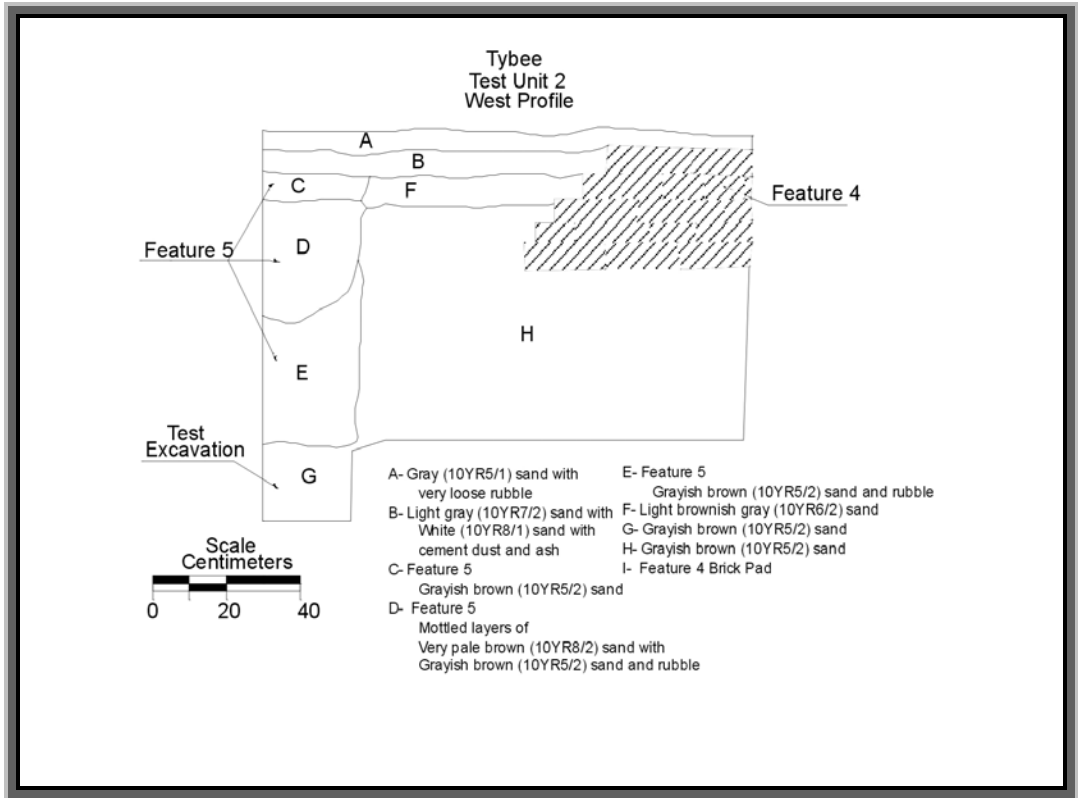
Tybee
Test Unit 2
West Profile

A
B
C
F
Feature 4
Feature 5
D
H
E
Test Excavation
G

Scale
Centimeters
0 20 40

A- Gray (10YR5/1) sand with very loose rubble
B- Light gray (10YR7/2) sand with White (10YR8/1) sand with cement dust and ash
C- Feature 5
Grayish brown (10YR5/2) sand
D- Feature 5
Mottled layers of
Very pale brown (10YR8/2) sand with
Grayish brown (10YR5/2) sand and rubble

E- Feature 5
Grayish brown (10YR5/2) sand and rubble
F- Light brownish gray (10YR6/2) sand
G- Grayish brown (10YR5/2) sand
H- Grayish brown (10YR5/2) sand
I- Feature 4 Brick Pad